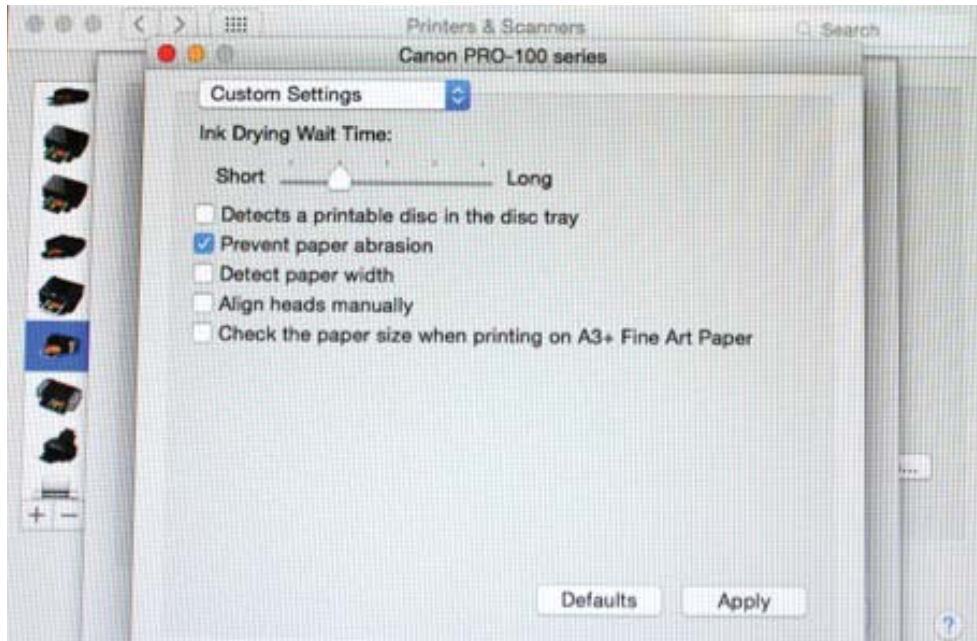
Printers & Scanners

Search

Canon PRO-100 series

Custom Settings

Ink Drying Wait Time:

Short Long

Detects a printable disc in the disc tray

Prevent paper abrasion

Detect paper width

Align heads manually

Check the paper size when printing on A3+ Fine Art Paper

+ −

...

Defaults Apply

?